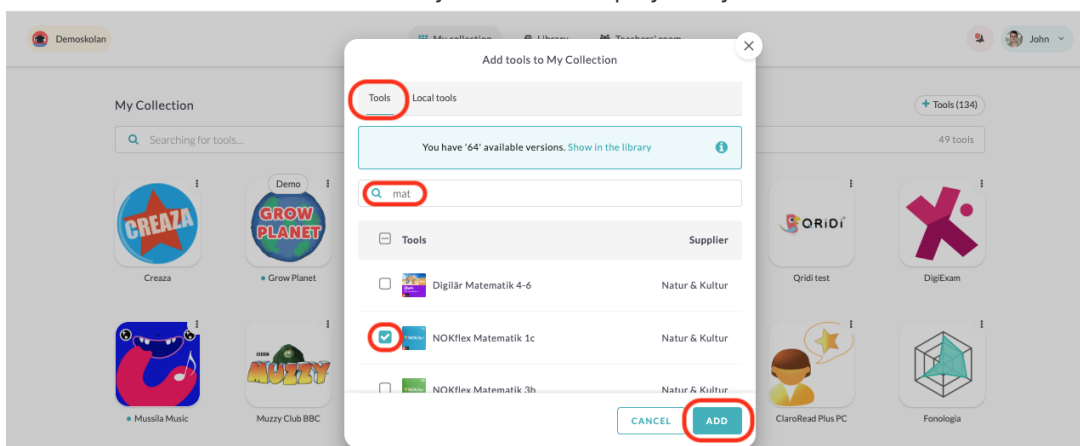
Demoskolan

My collection   Library   Teachers' room

John

My Collection

Tools (134)

Searching for tools...

49 tools

Creaza

Demo

GROW PLANET

Grow Planet

QRIDI

Qridi test

DigiExam

Mussila Music

MUZZY

Muzzy Club BBC

ClaroRead Plus PC

Fonologia

Add tools to My Collection

Tools   Local tools

You have '64' available versions. Show in the library

mat

| Tools | Supplier |
|---|---|
| Digilär Matematik 4-6 | Natur & Kultur |
| NOKflex Matematik 1c | Natur & Kultur |
| NOKflex Matematik 3b | Natur & Kultur |

CANCEL   ADD